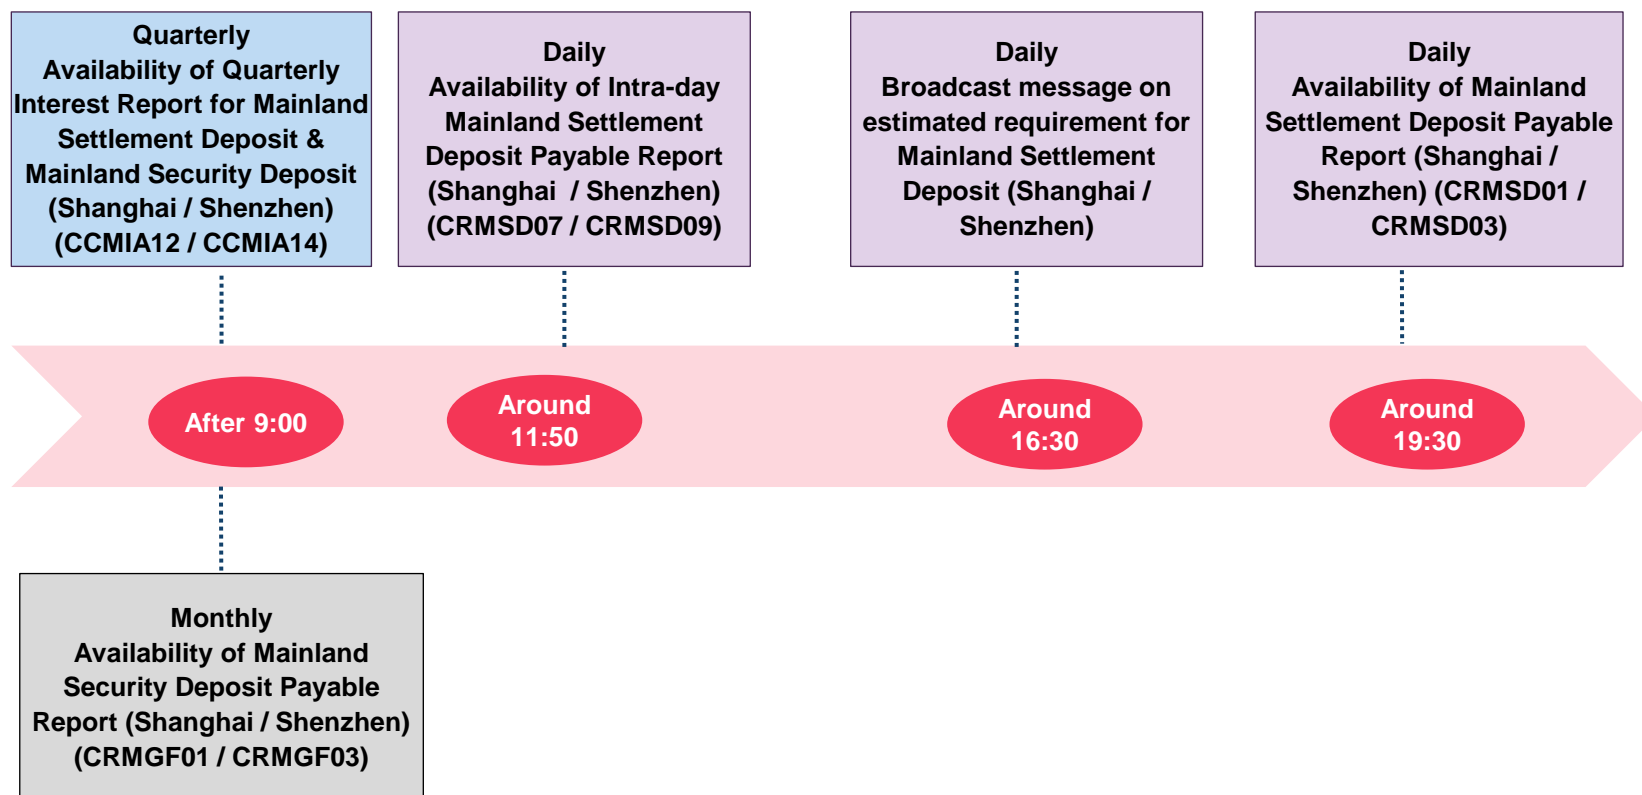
Quarterly
Availability of Quarterly Interest Report for Mainland Settlement Deposit & Mainland Security Deposit (Shanghai / Shenzhen) (CCMIA12 / CCMIA14)

Daily
Availability of Intra-day Mainland Settlement Deposit Payable Report (Shanghai / Shenzhen) (CRMSD07 / CRMSD09)

Daily
Broadcast message on estimated requirement for Mainland Settlement Deposit (Shanghai / Shenzhen)

Daily
Availability of Mainland Settlement Deposit Payable Report (Shanghai / Shenzhen) (CRMSD01 / CRMSD03)

After 9:00

Around 11:50

Around 16:30

Around 19:30

Monthly
Availability of Mainland Security Deposit Payable Report (Shanghai / Shenzhen) (CRMGF01 / CRMGF03)